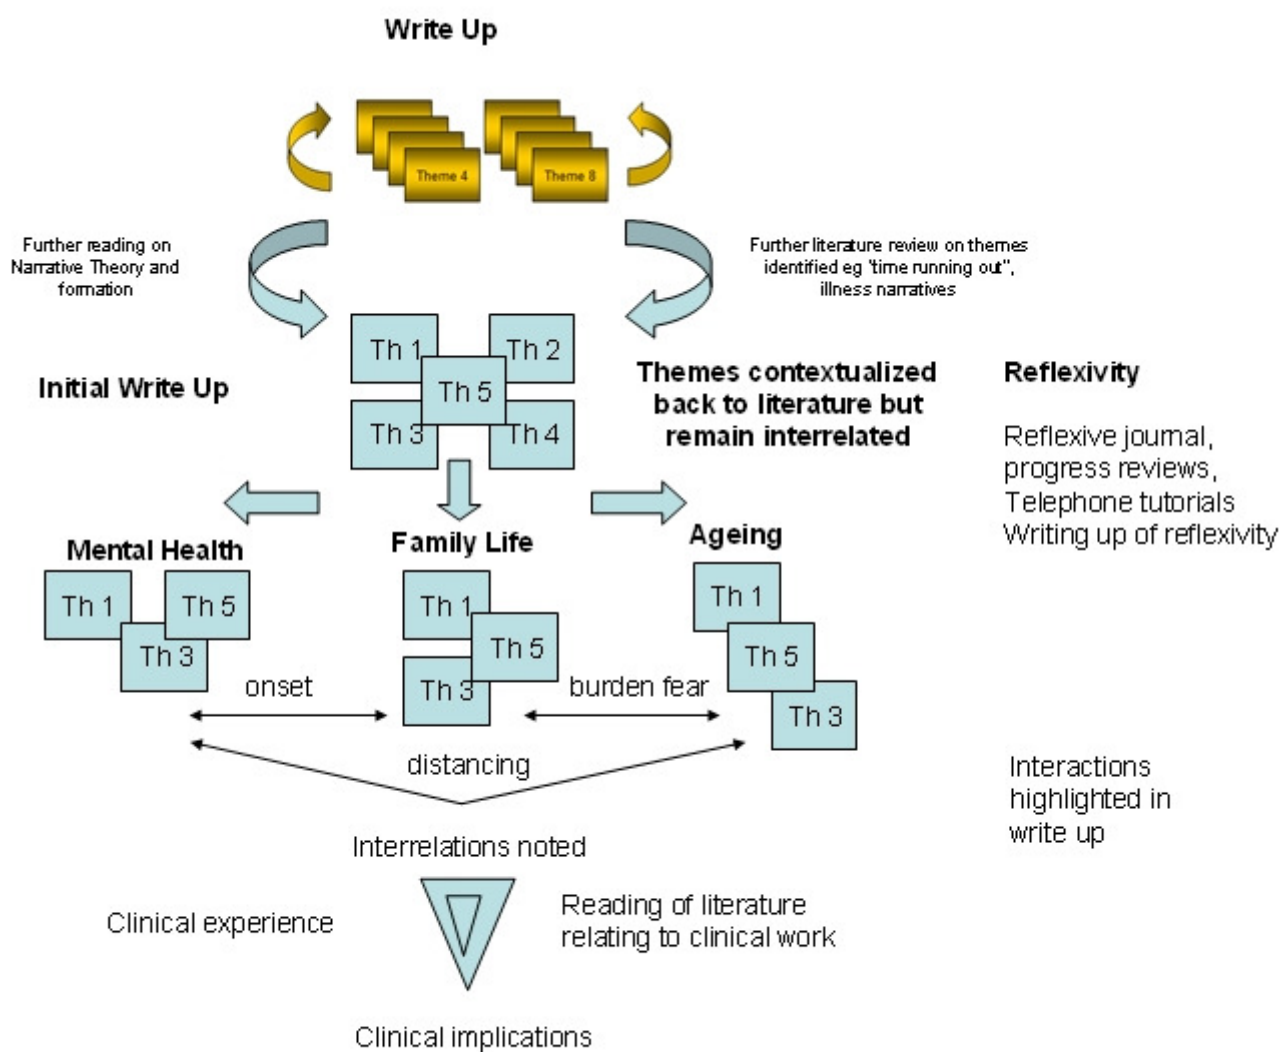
Write Up

Theme 4

Theme 8

Further reading on Narrative Theory and formation

Further literature review on themes identified eg 'time running out", illness narratives

Th 1

Th 2

Th 5

Th 3

Th 4

Initial Write Up

Themes contextualized back to literature but remain interrelated

Reflexivity

Reflexive journal, progress reviews, Telephone tutorials Writing up of reflexivity

Mental Health

Th 1

Th 5

Th 3

Family Life

Th 1

Th 5

Th 3

Ageing

Th 1

Th 5

Th 3

onset

burden fear

distancing

Interactions highlighted in write up

Interrelations noted

Clinical experience

Reading of literature relating to clinical work

Clinical implications